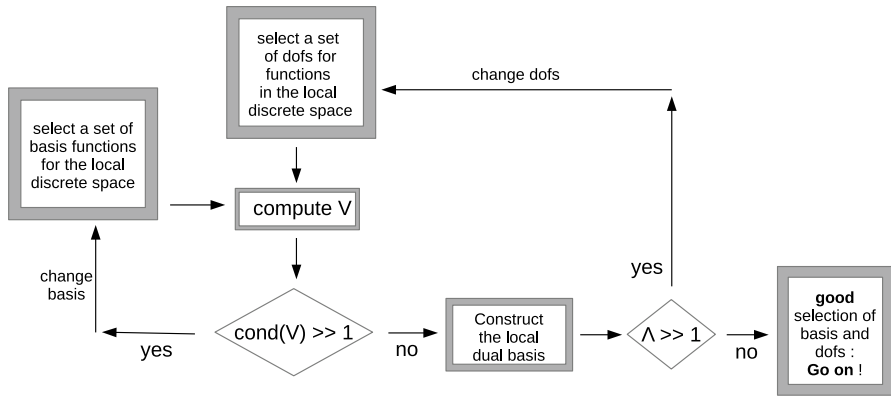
select a set of dofs for functions in the local discrete space

change dofs

select a set of basis functions for the local discrete space

compute V

change basis

yes

cond(V) >> 1

no

Construct the local dual basis

$\Lambda >> 1$

yes

no

**good** selection of basis and dofs : **Go on** !